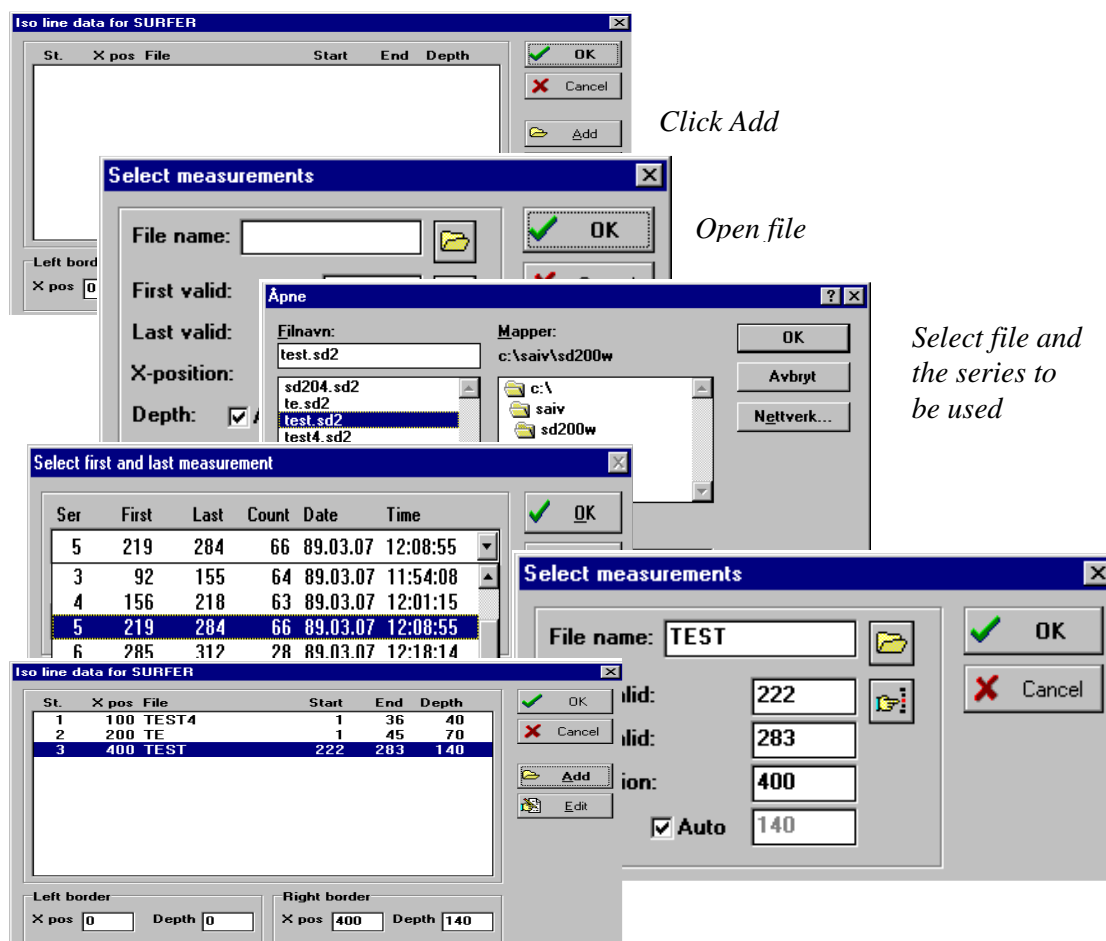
Iso line data for SURFER

St. X pos File Start End Depth

OK

Cancel

Add

Click Add

Left bord

X pos 0

Select measurements

File name:

OK

First valid:

Last valid:

X-position:

Depth: A

Open file

Åpne

Filnavn:

test.sd2

sd204.sd2
te.sd2
test.sd2
test4.sd2

Mapper:

c:\saiv\sd200w

c:\
saiv
sd200w

OK

Avbryt

Nettverk...

Select file and the series to be used

Select first and last measurement

| Ser | First | Last | Count | Date | Time |
|---|---|---|---|---|---|
| 5 | 219 | 284 | 66 | 89.03.07 | 12:08:55 |
| 3 | 92 | 155 | 64 | 89.03.07 | 11:54:08 |
| 4 | 156 | 218 | 63 | 89.03.07 | 12:01:15 |
| 5 | 219 | 284 | 66 | 89.03.07 | 12:08:55 |
| 6 | 285 | 312 | 28 | 89.03.07 | 12:18:14 |

OK

Select measurements

File name: TEST

lid: 222

lid: 283

ion: 400

Auto 140

OK

Cancel

Iso line data for SURFER

| St. | X pos | File | Start | End | Depth |
|---|---|---|---|---|---|
| 1 | 100 | TEST4 | 1 | 36 | 40 |
| 2 | 200 | TE | 1 | 45 | 70 |
| 3 | 400 | TEST | 222 | 283 | 140 |

OK

Cancel

Add

Edit

Left border

X pos 0 Depth 0

Right border

X pos 400 Depth 140